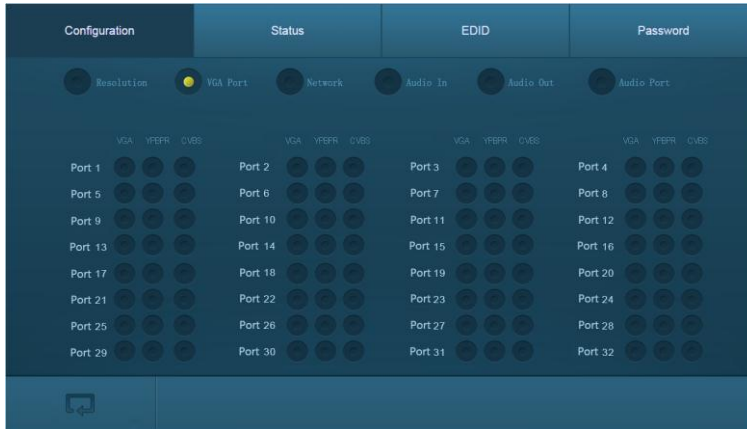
Configuration Status EDID Password

Resolution VGA Port Network Audio In Audio Out Audio Port

| | VGA | YPBPR | CVBS | | VGA | YPBPR | CVBS | | VGA | YPBPR | CVBS | | VGA | YPBPR | CVBS |
|---|---|---|---|---|---|---|---|---|---|---|---|---|---|---|---|
| Port 1 | | | | Port 2 | | | | Port 3 | | | | Port 4 | | | |
| Port 5 | | | | Port 6 | | | | Port 7 | | | | Port 8 | | | |
| Port 9 | | | | Port 10 | | | | Port 11 | | | | Port 12 | | | |
| Port 13 | | | | Port 14 | | | | Port 15 | | | | Port 16 | | | |
| Port 17 | | | | Port 18 | | | | Port 19 | | | | Port 20 | | | |
| Port 21 | | | | Port 22 | | | | Port 23 | | | | Port 24 | | | |
| Port 25 | | | | Port 26 | | | | Port 27 | | | | Port 28 | | | |
| Port 29 | | | | Port 30 | | | | Port 31 | | | | Port 32 | | | |